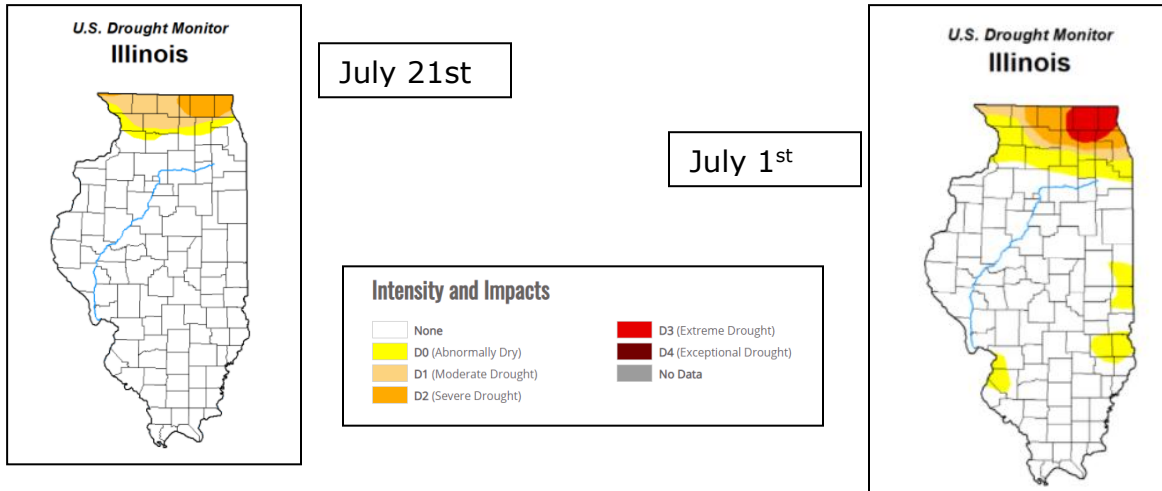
U.S. Drought Monitor
Illinois

July 21st

July 1$^{st}$

U.S. Drought Monitor
Illinois

Intensity and Impacts

None
D0 (Abnormally Dry)
D1 (Moderate Drought)
D2 (Severe Drought)
D3 (Extreme Drought)
D4 (Exceptional Drought)
No Data